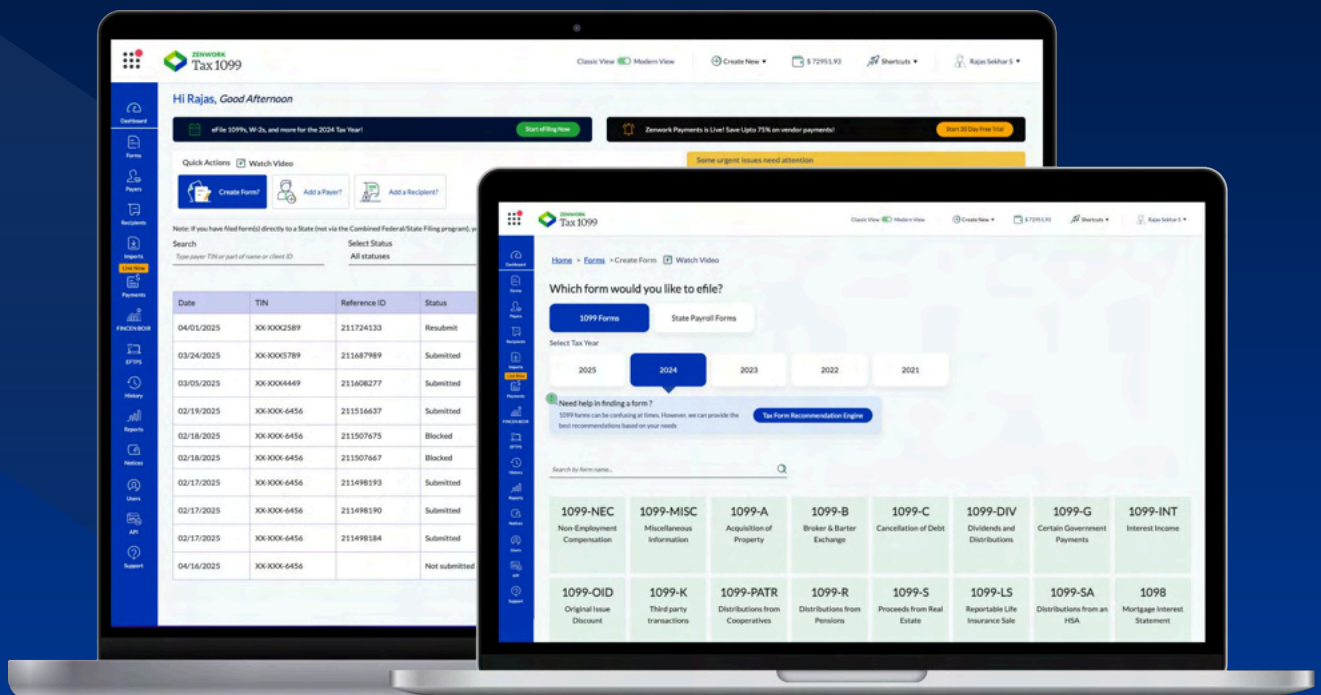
ZENWORK Tax 1099

Classic View Modern View

Create New ▾

$ 72951.93

Shortcuts ▾

Rajas Sekhar S ▾

Dashboard

Forms

Payers

Recipients

Imports

Live Now

Payments

FINCEN BOIR

EFTPS

History

Reports

Notices

Users

API

Support

Hi Rajas, Good Afternoon

eFile 1099s, W-2s, and more for the 2024 Tax Year!

Start eFiling Now

Zenwork Payments is Live! Save Upto 75% on vendor payments!

Start 30 Day Free Trial

Some urgent issues need attention

Quick Actions Watch Video

Create Form?

Add a Payer?

Add a Recipient?

Note: If you have filed form(s) directly to a State (not via the Combined Federal/State Filing program), y

Search

Type payer TIN or part of name or client ID

Select Status

All statuses

| Date | TIN | Reference ID | Status |
|---|---|---|---|
| 04/01/2025 | XX-XXX2589 | 211724133 | Resubmit |
| 03/24/2025 | XX-XXX5789 | 211687989 | Submitted |
| 03/05/2025 | XX-XXX4449 | 211608277 | Submitted |
| 02/19/2025 | XX-XXX-6456 | 211516637 | Submitted |
| 02/18/2025 | XX-XXX-6456 | 211507675 | Blocked |
| 02/18/2025 | XX-XXX-6456 | 211507667 | Blocked |
| 02/17/2025 | XX-XXX-6456 | 211498193 | Submitted |
| 02/17/2025 | XX-XXX-6456 | 211498190 | Submitted |
| 02/17/2025 | XX-XXX-6456 | 211498184 | Submitted |
| 04/16/2025 | XX-XXX-6456 | | Not submitted |

ZENWORK Tax 1099

Classic View Modern View

Create New ▾

$ 72951.93

Shortcuts ▾

Rajas Sekhar S ▾

Dashboard

Forms

Payers

Recipients

Imports

Live Now

Payments

FINCEN BOIR

EFTPS

History

Reports

Notices

Users

API

Support

Home > Forms > Create Form Watch Video

Which form would you like to efile?

1099 Forms

State Payroll Forms

Select Tax Year

2025

2024

2023

2022

2021

Need help in finding a form ?

1099 forms can be confusing at times. However, we can provide the best recommendations based on your needs

Tax Form Recommendation Engine

Search by form name...

1099-NEC
Non-Employment Compensation

1099-MISC
Miscellaneous Information

1099-A
Acquisition of Property

1099-B
Broker & Barter Exchange

1099-C
Cancellation of Debt

1099-DIV
Dividends and Distributions

1099-G
Certain Government Payments

1099-INT
Interest Income

1099-OID
Original Issue Discount

1099-K
Third party transactions

1099-PATR
Distributions from Cooperatives

1099-R
Distributions from Pensions

1099-S
Proceeds from Real Estate

1099-LS
Reportable Life Insurance Sale

1099-SA
Distributions from an HSA

1098
Mortgage Interest Statement